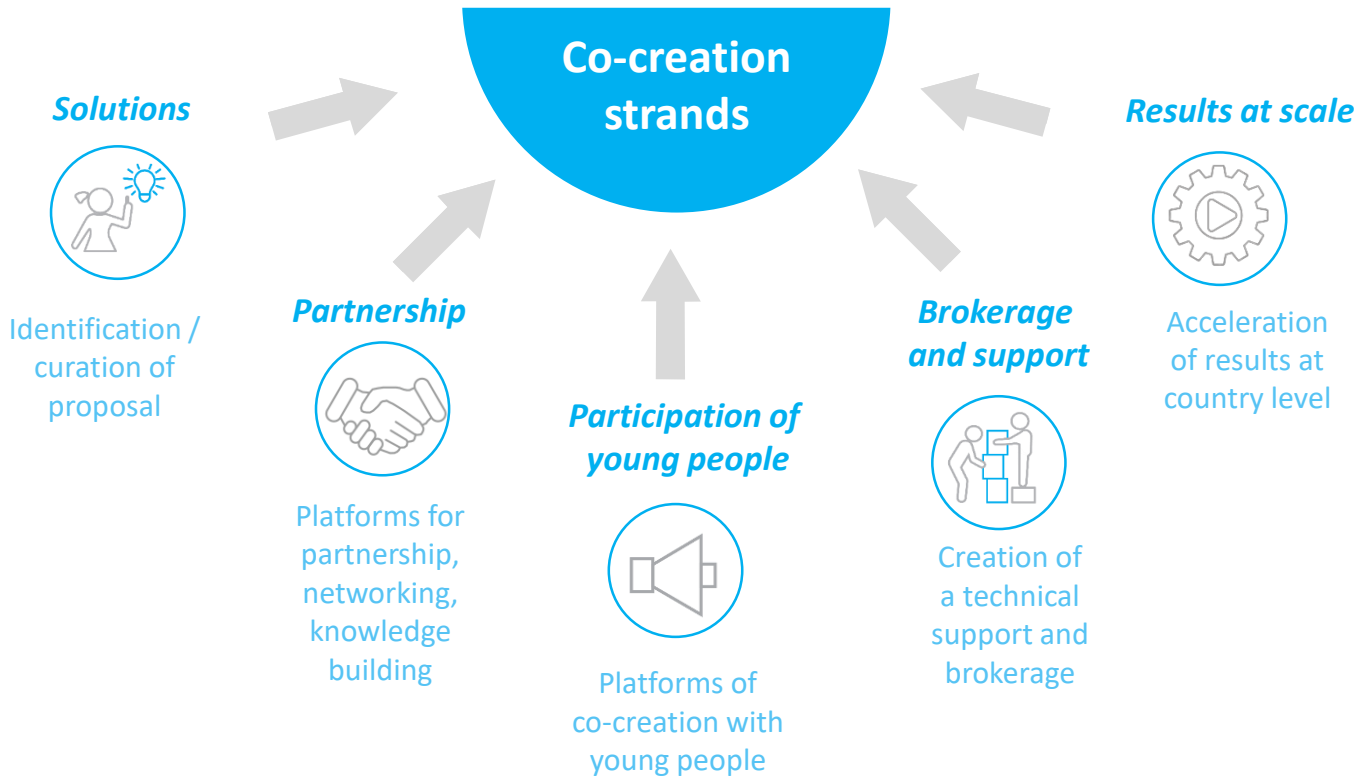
Co-creation strands

Solutions

Identification / curation of proposal

Partnership

Platforms for partnership, networking, knowledge building

Participation of young people

Platforms of co-creation with young people

Brokerage and support

Creation of a technical support and brokerage

Results at scale

Acceleration of results at country level